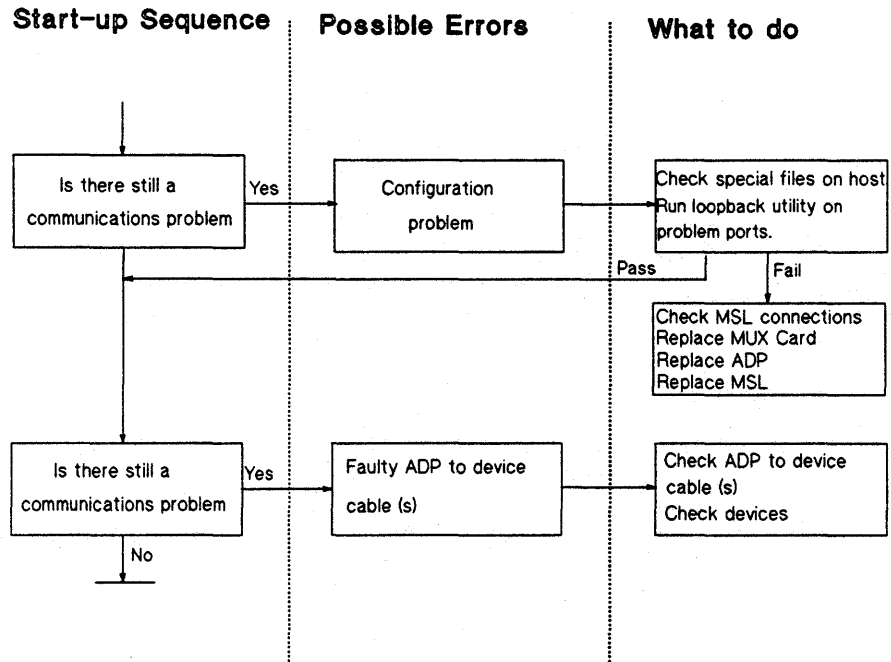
Start-up Sequence

Possible Errors

What to do

Is there still a communications problem

Yes

Configuration problem

Check special files on host
Run loopback utility on problem ports.

Pass

Fail

Check MSL connections
Replace MUX Card
Replace ADP
Replace MSL

Is there still a communications problem

Yes

Faulty ADP to device cable (s)

Check ADP to device cable (s)
Check devices

No